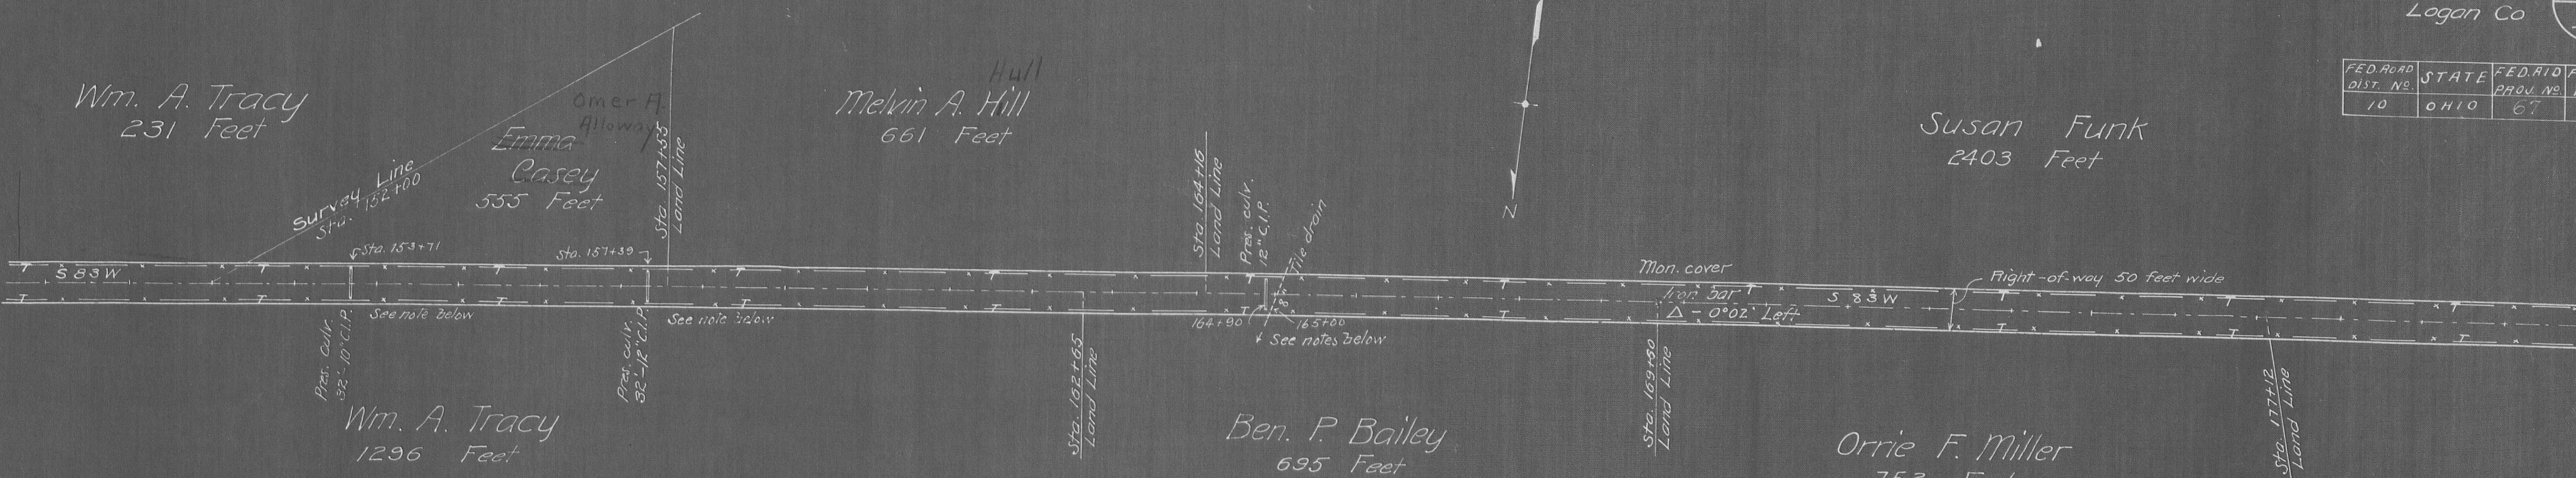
Logan Co

| FED. ROAD DIST. No. | STATE | FED. AID PROJ. No. |
|---|---|---|
| 10 | OHIO | 67 |

Wm. A. Tracy
231 Feet

Omer A. Alloway

Emma Casey
555 Feet

Hull
Melvin A. Hill
661 Feet

Susan Funk
2403 Feet

Survey Line
Sta. 152+00

Sta. 153+71

Sta. 157+39

Sta. 157+55 Land Line

Sta. 164+16 Land Line

Pres. culv. 12" C.I.P.

Tile drain

N

S 83 W

Mon. cover
Iron bar

S 83 W

$\Delta$ - 0°02' Left

Right-of-way 50 feet wide

See note below

See note below

164+90

165+00

See notes below

Pres. culv. 32'-10" C.I.P.

Pres. culv. 32'-12" C.I.P.

Sta. 162+65 Land Line

Sta. 169+80 Land Line

Sta. 177+12 Land Line

Wm. A. Tracy
1296 Feet

Ben. P. Bailey
695 Feet

Orrie F. Miller
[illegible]